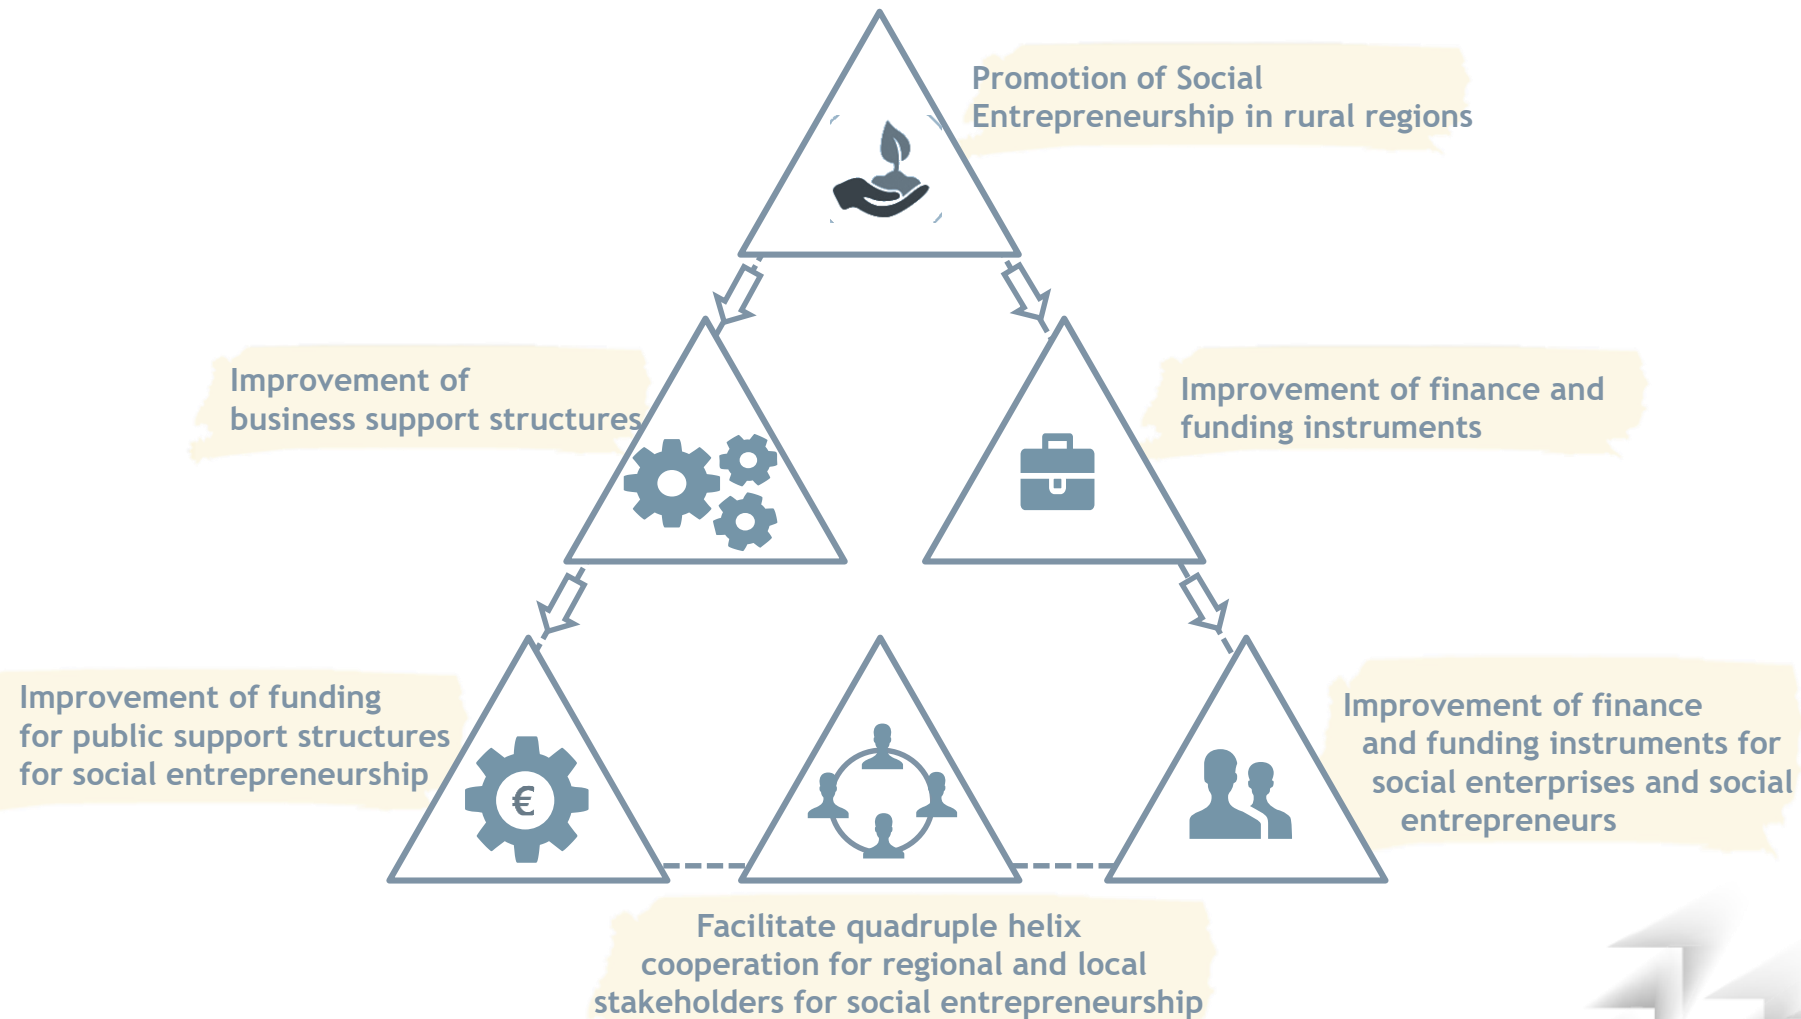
Promotion of Social Entrepreneurship in rural regions

Improvement of business support structures

Improvement of finance and funding instruments

Improvement of funding for public support structures for social entrepreneurship

€

Improvement of finance and funding instruments for social enterprises and social entrepreneurs

Facilitate quadruple helix cooperation for regional and local stakeholders for social entrepreneurship